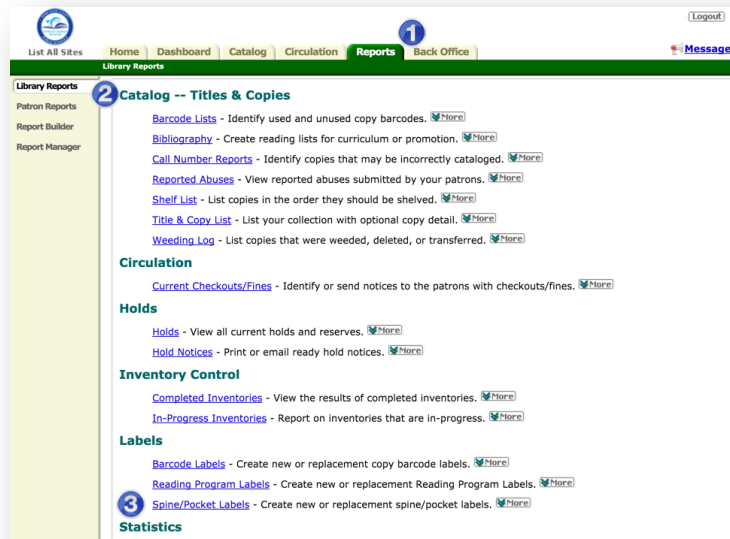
Logout

List All Sites

Home | Dashboard | Catalog | Circulation | Reports | Back Office

1

Messages

Library Reports

Library Reports
Patron Reports
Report Builder
Report Manager

2

Catalog -- Titles & Copies

Barcode Lists - Identify used and unused copy barcodes. More

Bibliography - Create reading lists for curriculum or promotion. More

Call Number Reports - Identify copies that may be incorrectly cataloged. More

Reported Abuses - View reported abuses submitted by your patrons. More

Shelf List - List copies in the order they should be shelved. More

Title & Copy List - List your collection with optional copy detail. More

Weeding Log - List copies that were weeded, deleted, or transferred. More

Circulation

Current Checkouts/Fines - Identify or send notices to the patrons with checkouts/fines. More

Holds

Holds - View all current holds and reserves. More

Hold Notices - Print or email ready hold notices. More

Inventory Control

Completed Inventories - View the results of completed inventories. More

In-Progress Inventories - Report on inventories that are in-progress. More

Labels

Barcode Labels - Create new or replacement copy barcode labels. More

Reading Program Labels - Create new or replacement Reading Program Labels. More

3

Spine/Pocket Labels - Create new or replacement spine/pocket labels. More

Statistics